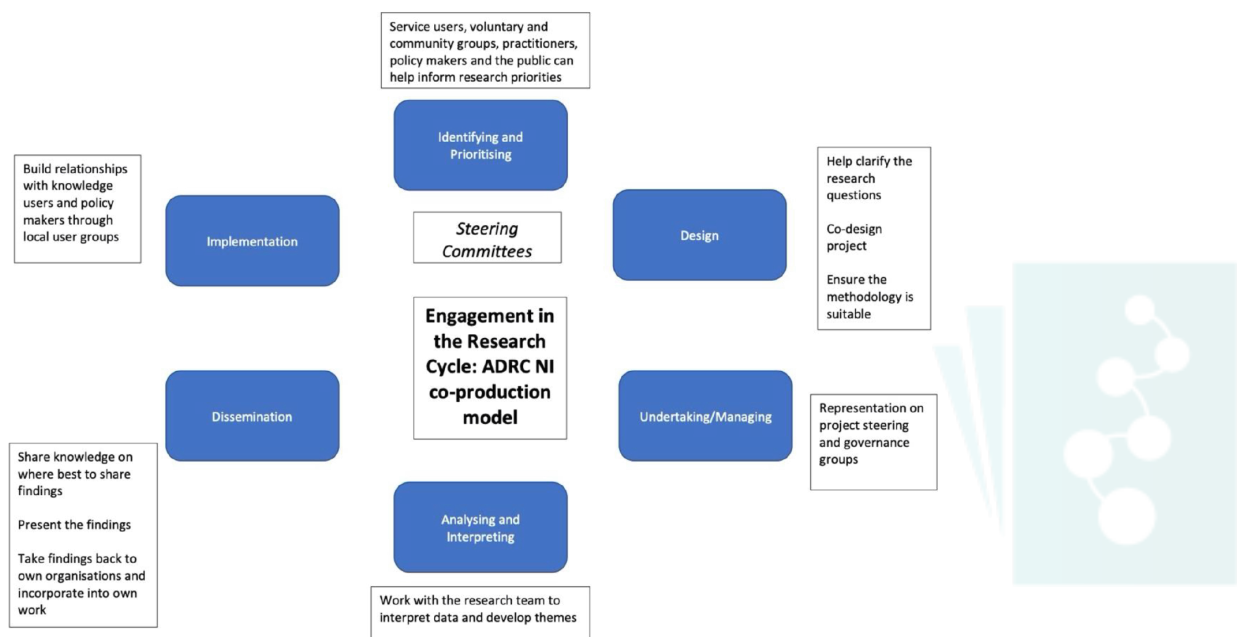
Service users, voluntary and community groups, practitioners, policy makers and the public can help inform research priorities

Identifying and Prioritising

Build relationships with knowledge users and policy makers through local user groups

Implementation

Steering Committees

Design

Help clarify the research questions

Co-design project

Ensure the methodology is suitable

Engagement in the Research Cycle: ADRC NI co-production model

Dissemination

Undertaking/Managing

Representation on project steering and governance groups

Share knowledge on where best to share findings

Present the findings

Take findings back to own organisations and incorporate into own work

Analysing and Interpreting

Work with the research team to interpret data and develop themes